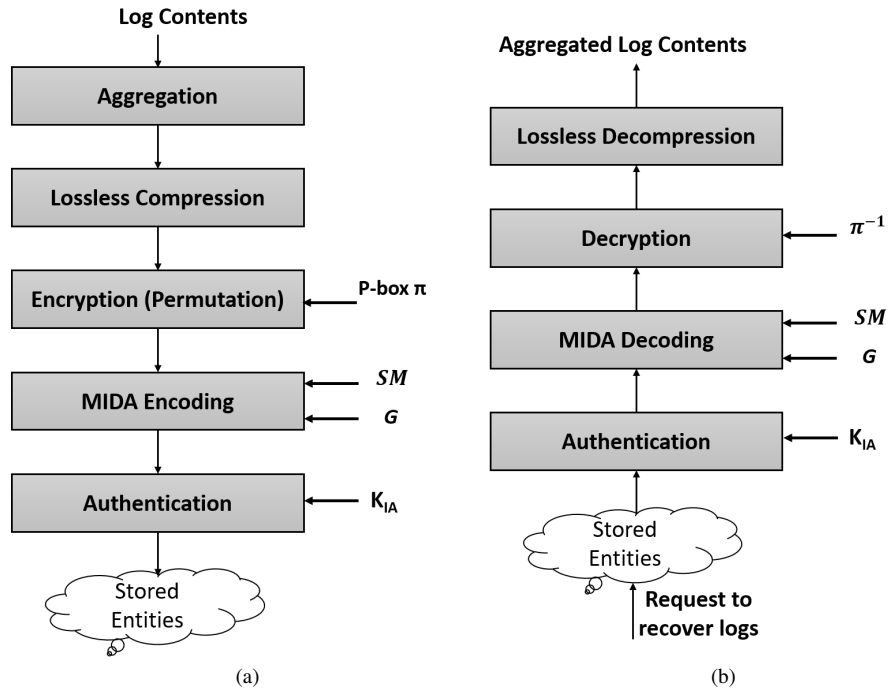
Log Contents

Aggregation

Lossless Compression

Encryption (Permutation)

P-box π

MIDA Encoding

$SM$

$G$

Authentication

$K_{IA}$

Stored Entities

(a)

Aggregated Log Contents

Lossless Decompression

Decryption

$\pi^{-1}$

MIDA Decoding

$SM$

$G$

Authentication

$K_{IA}$

Stored Entities

Request to recover logs

(b)